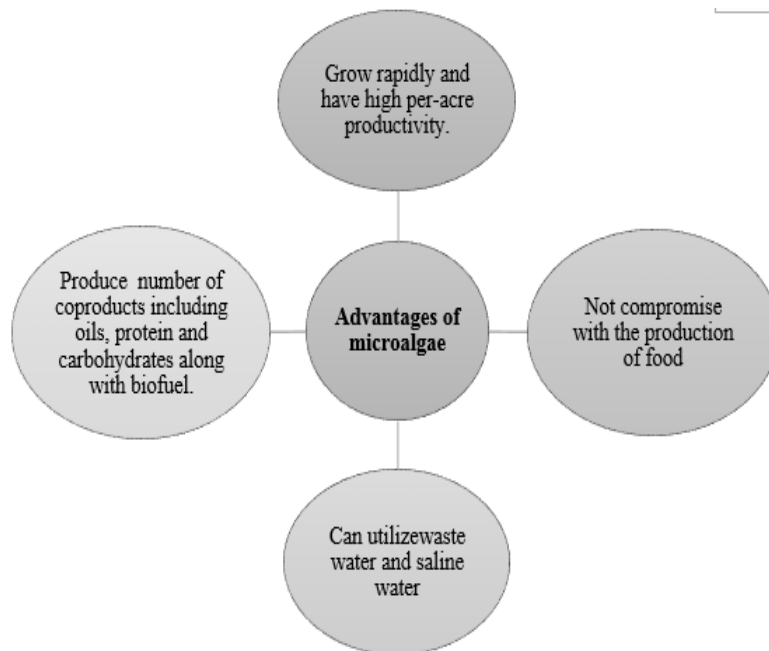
Grow rapidly and have high per-acre productivity.

Produce number of coproducts including oils, protein and carbohydrates along with biofuel.

**Advantages of microalgae**

Not compromise with the production of food

Can utilizewaste water and saline water